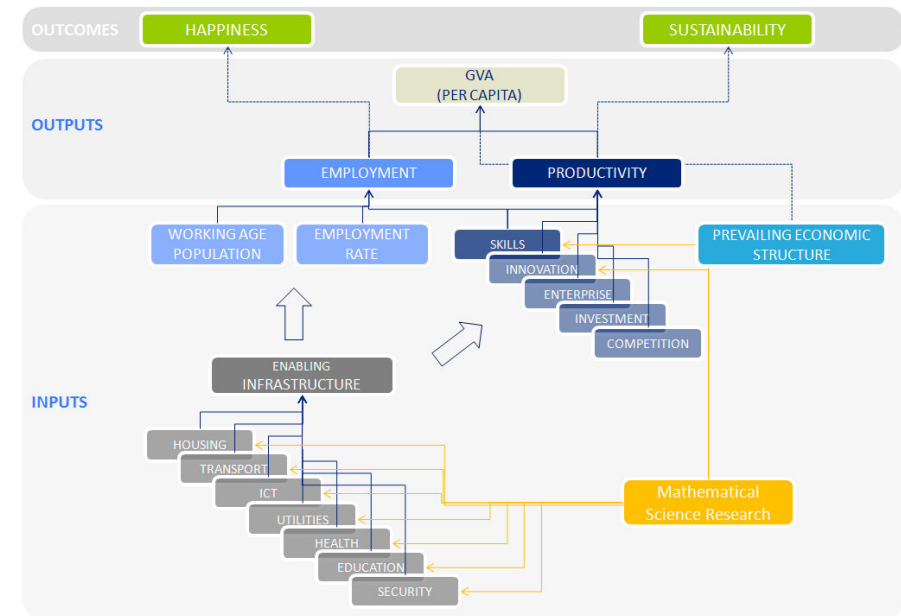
OUTCOMES
HAPPINESS
SUSTAINABILITY

OUTPUTS
GVA
(PER CAPITA)
EMPLOYMENT
PRODUCTIVITY

WORKING AGE POPULATION
EMPLOYMENT RATE
SKILLS
INNOVATION
ENTERPRISE
INVESTMENT
COMPETITION
PREVAILING ECONOMIC STRUCTURE

ENABLING INFRASTRUCTURE

INPUTS
HOUSING
TRANSPORT
ICT
UTILITIES
HEALTH
EDUCATION
SECURITY

Mathematical Science Research